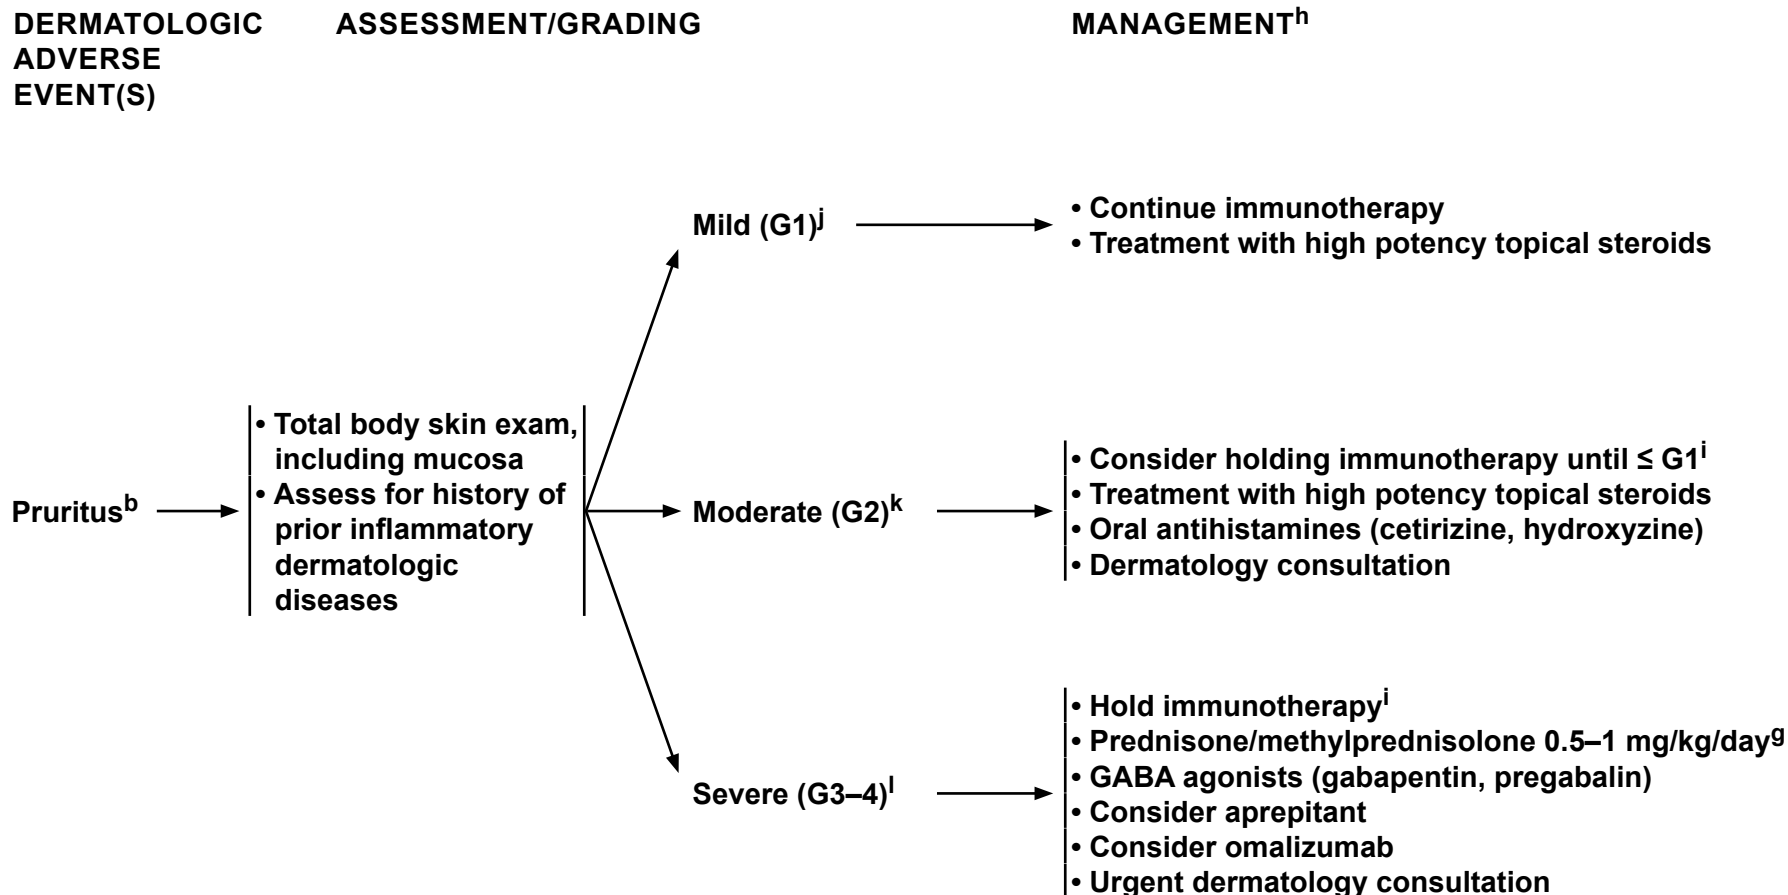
DERMATOLOGIC ADVERSE EVENT(S)

ASSESSMENT/GRADING

MANAGEMENT$^{h}$

Mild (G1)$^{j}$

• Continue immunotherapy
• Treatment with high potency topical steroids

Pruritus$^{b}$

• Total body skin exam, including mucosa
• Assess for history of prior inflammatory dermatologic diseases

Moderate (G2)$^{k}$

• Consider holding immunotherapy until ≤ G1$^{i}$
• Treatment with high potency topical steroids
• Oral antihistamines (cetirizine, hydroxyzine)
• Dermatology consultation

Severe (G3–4)$^{l}$

• Hold immunotherapy$^{i}$
• Prednisone/methylprednisolone 0.5–1 mg/kg/day$^{g}$
• GABA agonists (gabapentin, pregabalin)
• Consider aprepitant
• Consider omalizumab
• Urgent dermatology consultation